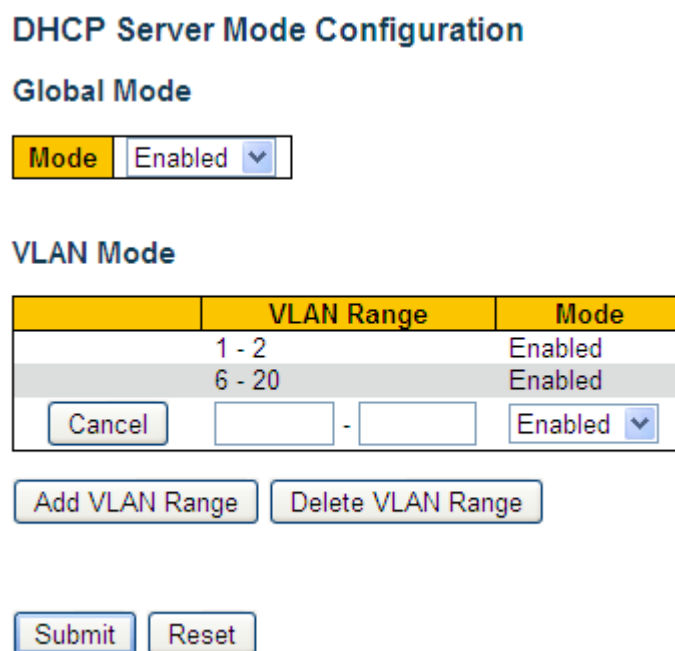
DHCP Server Mode Configuration

Global Mode

| Mode | Enabled |
|---|---|

VLAN Mode

| | VLAN Range | Mode |
|---|---|---|
| | 1 - 2 | Enabled |
| | 6 - 20 | Enabled |
| Cancel | - | Enabled |

Add VLAN Range Delete VLAN Range

Submit Reset